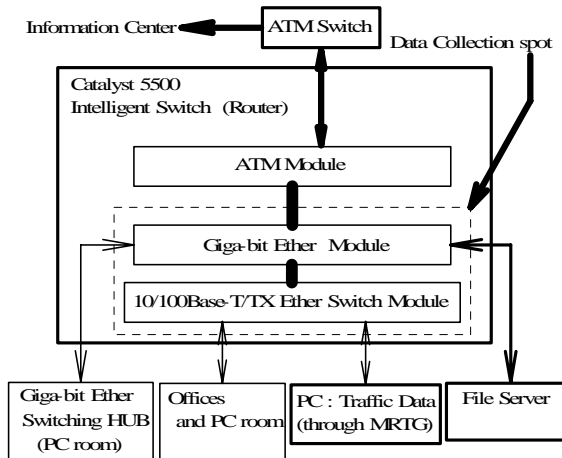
Information Center

ATM Switch

Data Collection spot

Catalyst 5500
Intelligent Switch (Router)

ATM Module

Giga-bit Ether Module

10/100Base-T/TX Ether Switch Module

Giga-bit Ether Switching HUB (PC room)

Offices and PC room

PC : Traffic Data (through MRTG)

File Server